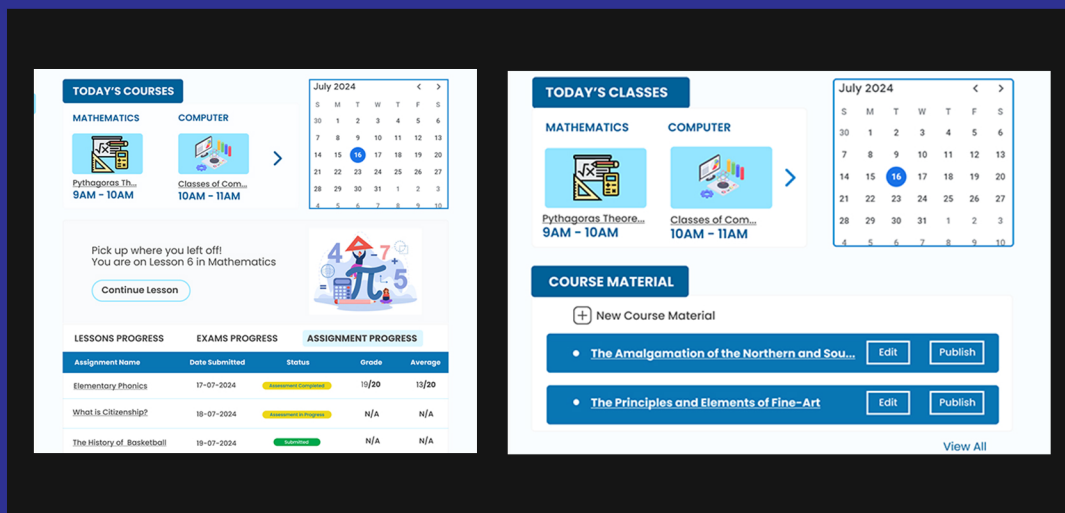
TODAY'S COURSES

MATHEMATICS
Pythagoras Th...
9AM - 10AM

COMPUTER
Classes of Com...
10AM - 11AM

July 2024

| S | M | T | W | T | F | S |
|---|---|---|---|---|---|---|
| 30 | 1 | 2 | 3 | 4 | 5 | 6 |
| 7 | 8 | 9 | 10 | 11 | 12 | 13 |
| 14 | 15 | 16 | 17 | 18 | 19 | 20 |
| 21 | 22 | 23 | 24 | 25 | 26 | 27 |
| 28 | 29 | 30 | 31 | 1 | 2 | 3 |
| 4 | 5 | 6 | 7 | 8 | 9 | 10 |

Pick up where you left off!
You are on Lesson 6 in Mathematics

Continue Lesson

LESSONS PROGRESS EXAMS PROGRESS ASSIGNMENT PROGRESS

| Assignment Name | Date Submitted | Status | Grade | Average |
|---|---|---|---|---|
| Elementary Phonics | 17-07-2024 | Assessment Completed | 19/20 | 13/20 |
| What is Citizenship? | 18-07-2024 | Assessment in Progress | N/A | N/A |
| The History of Basketball | 19-07-2024 | Submitted | N/A | N/A |

TODAY'S CLASSES

MATHEMATICS
Pythagoras Theore...
9AM - 10AM

COMPUTER
Classes of Com...
10AM - 11AM

July 2024

| S | M | T | W | T | F | S |
|---|---|---|---|---|---|---|
| 30 | 1 | 2 | 3 | 4 | 5 | 6 |
| 7 | 8 | 9 | 10 | 11 | 12 | 13 |
| 14 | 15 | 16 | 17 | 18 | 19 | 20 |
| 21 | 22 | 23 | 24 | 25 | 26 | 27 |
| 28 | 29 | 30 | 31 | 1 | 2 | 3 |
| 4 | 5 | 6 | 7 | 8 | 9 | 10 |

COURSE MATERIAL

New Course Material

The Amalgamation of the Northern and Sou... Edit Publish

The Principles and Elements of Fine-Art Edit Publish

View All